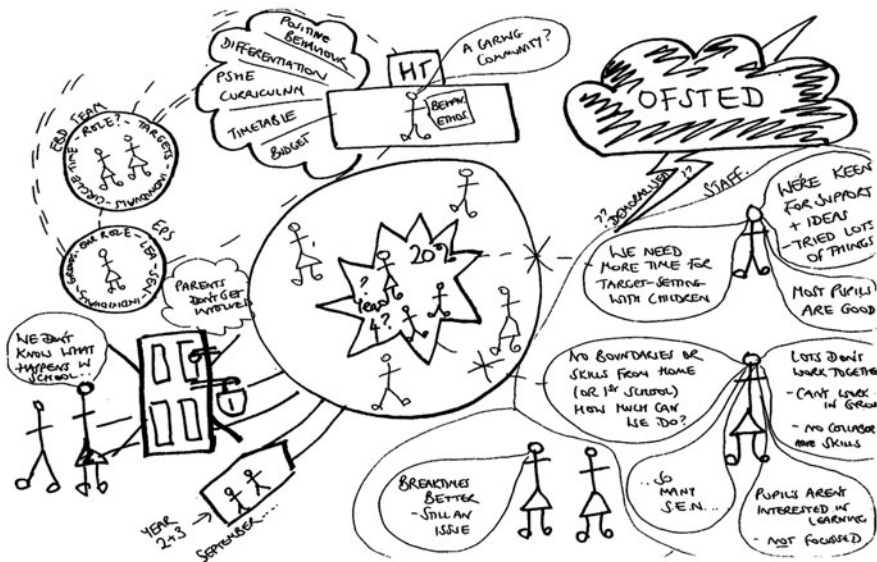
POSITIVE BEHAVIOUR
DIFFERENTIATION
PSHE CURRICULUM
TIMETABLE
BUDGET

HT
BEHAV ETHOS

A CARING COMMUNITY?

OFSTED

?? DEMORALISED ??
STAFF

WE'RE KEEN FOR SUPPORT + IDEAS
- TRIED LOTS OF THINGS

WE NEED MORE TIME FOR TARGET-SETTING WITH CHILDREN

MOST PUPILS ARE GOOD

EBD TEAM
CIRCLE TIME - ROLE? - TARGETS
- INDIVIDUALS

EPS
GROUPS - OUR ROLE - LEA
- SEN - INDIVIDUALS

PARENTS DON'T GET INVOLVED

20?
? YEAR 6
YEAR 4?

WE DON'T KNOW WHAT HAPPENS IN SCHOOL...

NO BOUNDARIES OR SKILLS FROM HOME (OR 1ST SCHOOL) HOW MUCH CAN WE DO?

LOTS DON'T WORK TOGETHER
- CAN'T WORK IN GROU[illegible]
- NO COLLABOR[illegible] -ATIVE SKILLS

BREAKTIMES BETTER - STILL AN ISSUE

...SO MANY S.E.N...

PUPILS AREN'T INTERESTED IN LEARNING
- NOT FOCUSSED

YEAR 2+3 →
SEPTEMBER...